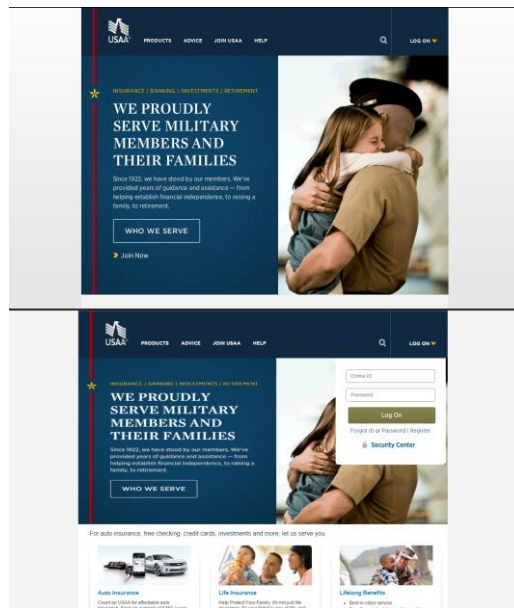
USAA
PRODUCTS ADVICE JOIN USAA HELP
LOG ON

INSURANCE | BANKING | INVESTMENTS | RETIREMENT
WE PROUDLY SERVE MILITARY MEMBERS AND THEIR FAMILIES
Since 1922, we have stood by our members. We've provided years of guidance and assistance — from helping establish financial independence, to raising a family, to retirement.
WHO WE SERVE
Join Now

USAA
PRODUCTS ADVICE JOIN USAA HELP
LOG ON

INSURANCE | BANKING | INVESTMENTS | RETIREMENT
WE PROUDLY SERVE MILITARY MEMBERS AND THEIR FAMILIES
Since 1922, we have stood by our members. We've provided years of guidance and assistance — from helping establish financial independence, to raising a family, to retirement.
WHO WE SERVE

Online ID
Password
Log On
Forgot ID or Password | Register
Security Center

For auto insurance, free checking, credit cards, investments and more, let us serve you

Auto Insurance
Count on USAA for affordable auto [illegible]

Life Insurance
Help Protect Your Family. It's not just life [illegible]

Lifelong Benefits
Best-in-class service
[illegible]